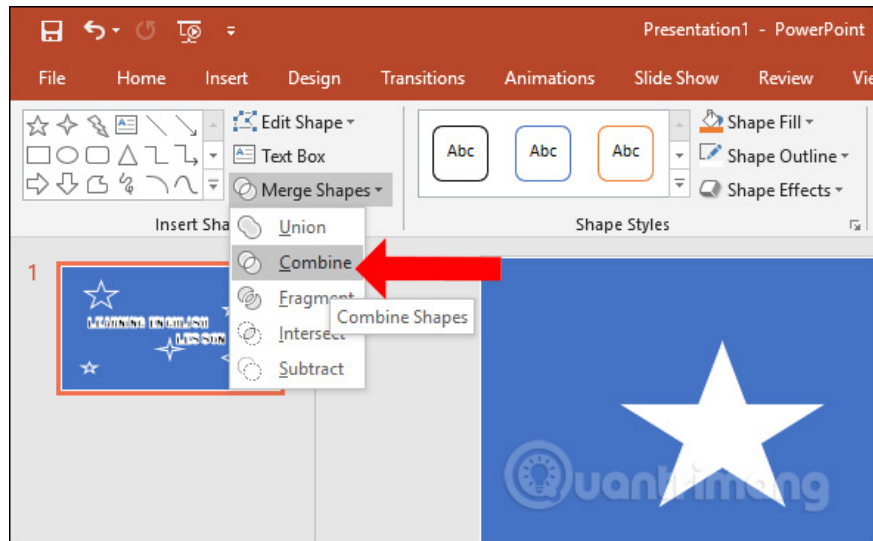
Presentation1 - PowerPoint

File Home Insert Design Transitions Animations Slide Show Review Vie

Edit Shape
Text Box
Merge Shapes

Insert Sha

Abc Abc Abc

Shape Styles

Shape Fill
Shape Outline
Shape Effects

Union
Combine
Fragment
Intersect
Subtract

Combine Shapes

1

LEARNING ENGLISH LESSON

Quantrimang